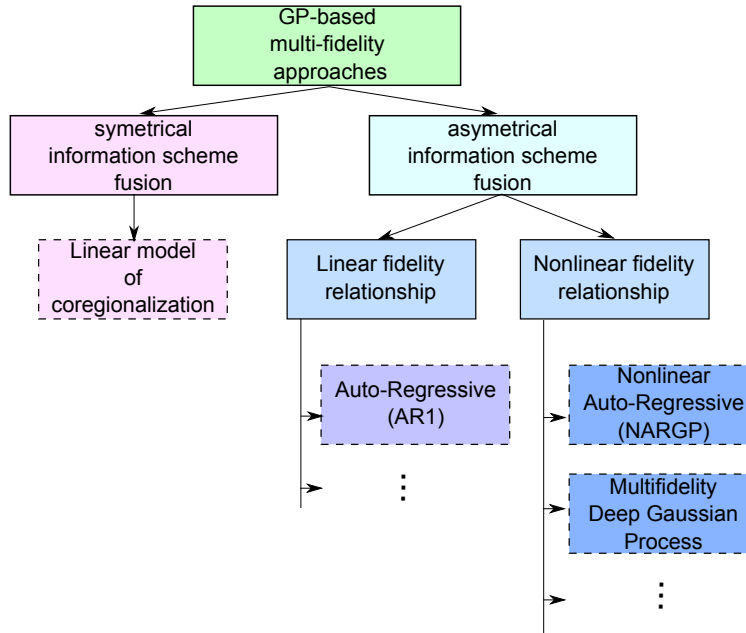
GP-based multi-fidelity approaches

symetrical information scheme fusion

asymetrical information scheme fusion

Linear model of coregionalization

Linear fidelity relationship

Nonlinear fidelity relationship

Auto-Regressive (AR1)

⋮

Nonlinear Auto-Regressive (NARGP)

Multifidelity Deep Gaussian Process

⋮